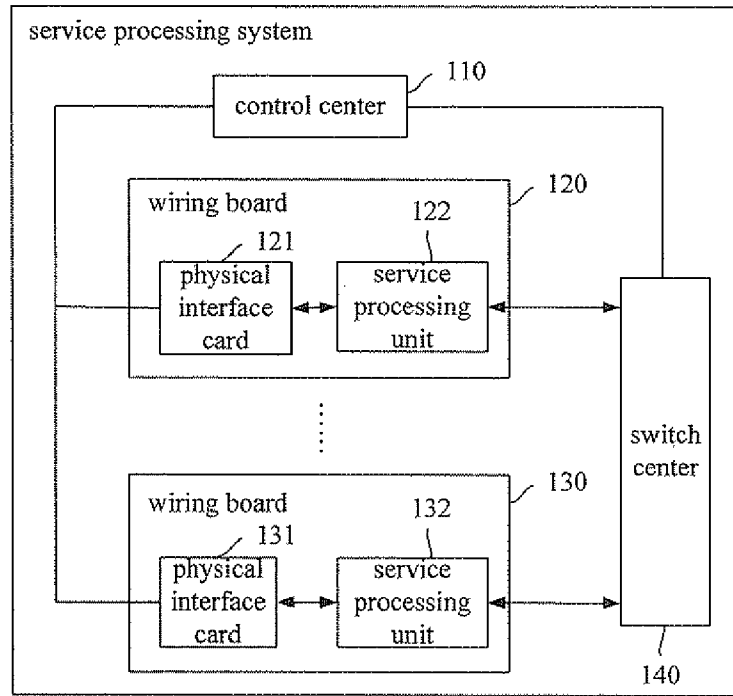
service processing system

110

control center

wiring board

120

122

121

physical interface card

service processing unit

switch center

wiring board

130

132

131

physical interface card

service processing unit

140